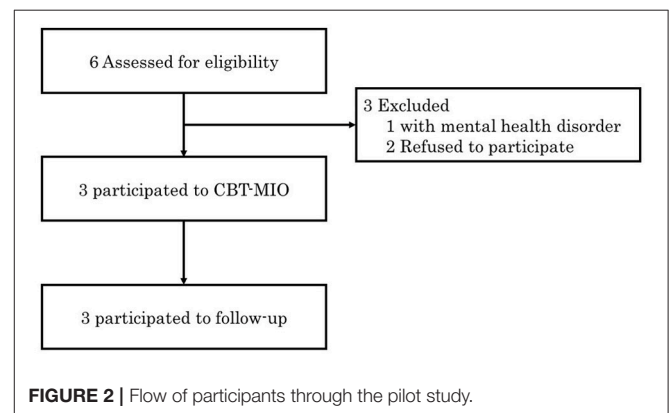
6 Assessed for eligibility

3 Excluded
1 with mental health disorder
2 Refused to participate

3 participated to CBT-MIO

3 participated to follow-up

FIGURE 2 | Flow of participants through the pilot study.